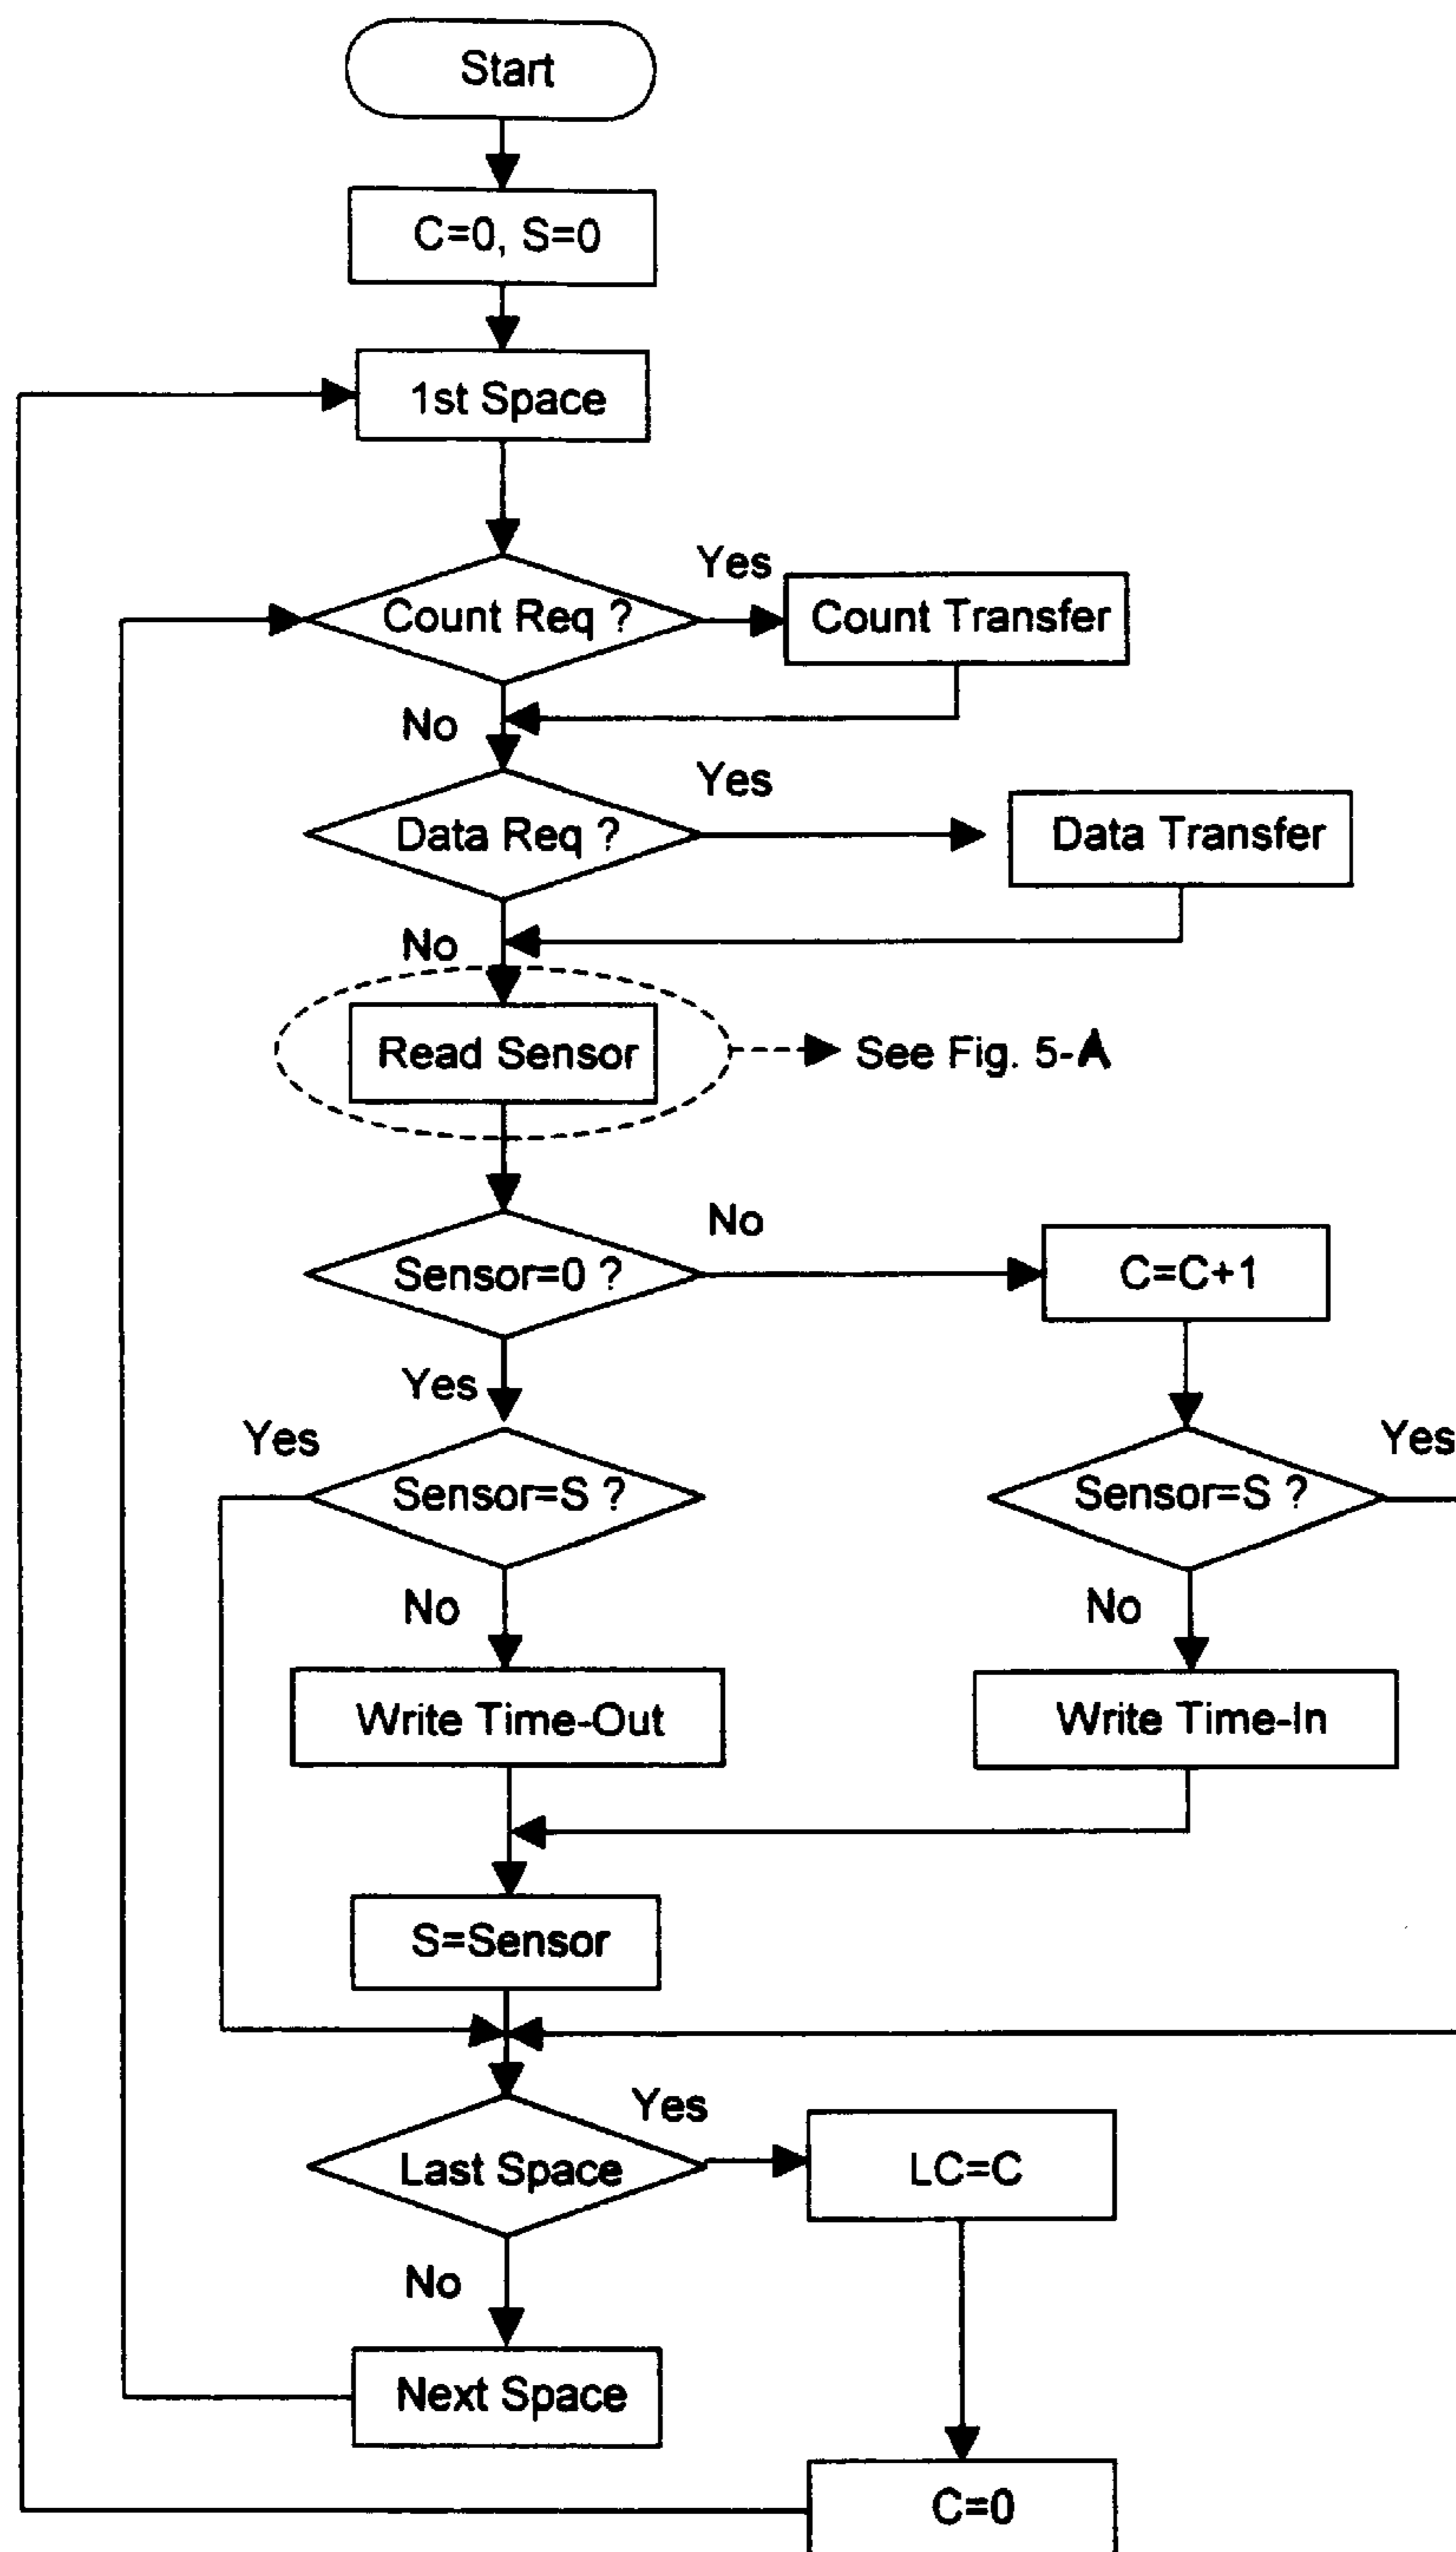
Start

C=0, S=0

1st Space

Count Req ?

Yes

Count Transfer

No

Data Req ?

Yes

Data Transfer

No

Read Sensor

See Fig. 5-A

Sensor=0 ?

No

C=C+1

Yes

Yes

Sensor=S ?

Sensor=S ?

Yes

No

No

Write Time-Out

Write Time-In

S=Sensor

Last Space

Yes

LC=C

No

Next Space

C=0